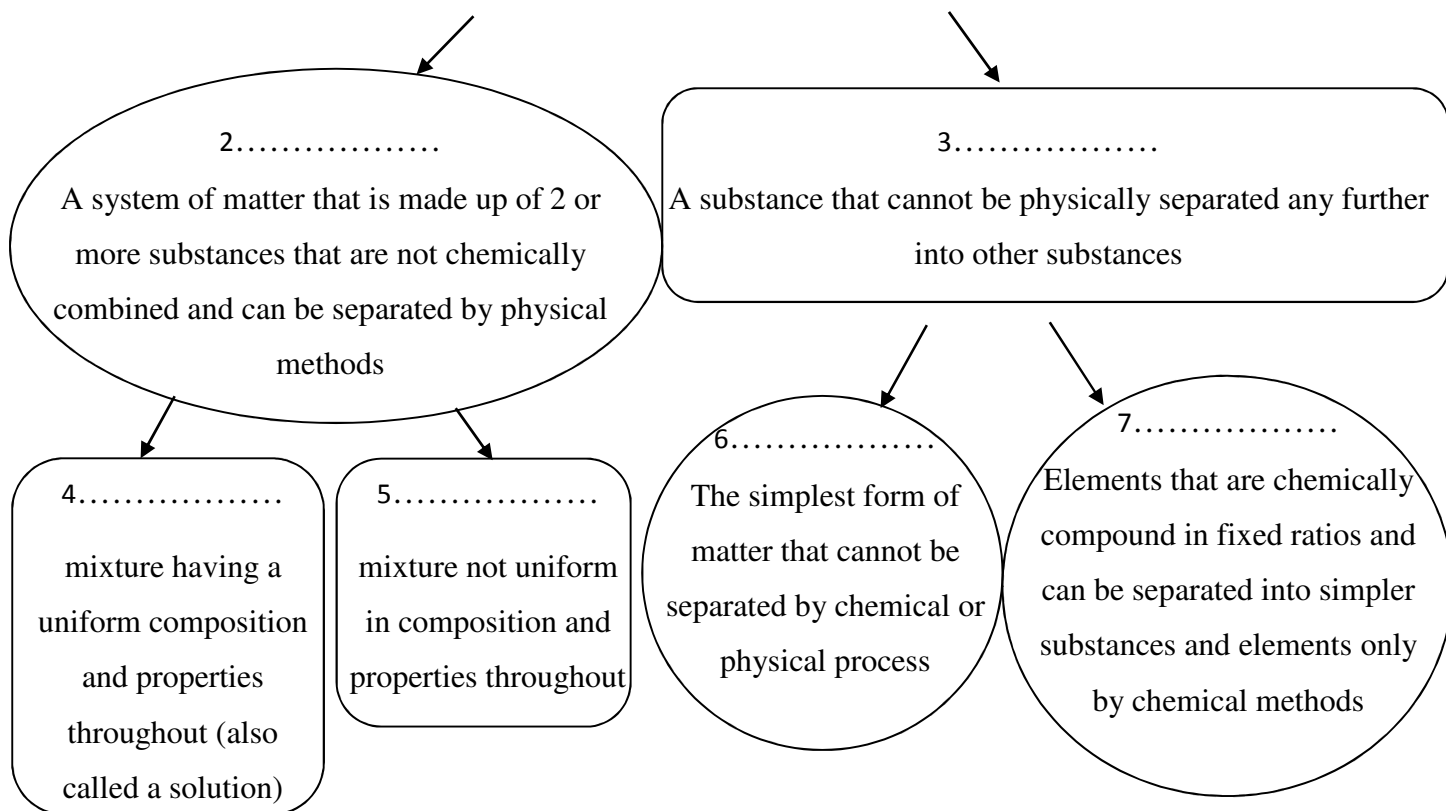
2..................
A system of matter that is made up of 2 or more substances that are not chemically combined and can be separated by physical methods

3..................
A substance that cannot be physically separated any further into other substances

4..................
mixture having a uniform composition and properties throughout (also called a solution)

5..................
mixture not uniform in composition and properties throughout

6..................
The simplest form of matter that cannot be separated by chemical or physical process

7..................
Elements that are chemically compound in fixed ratios and can be separated into simpler substances and elements only by chemical methods